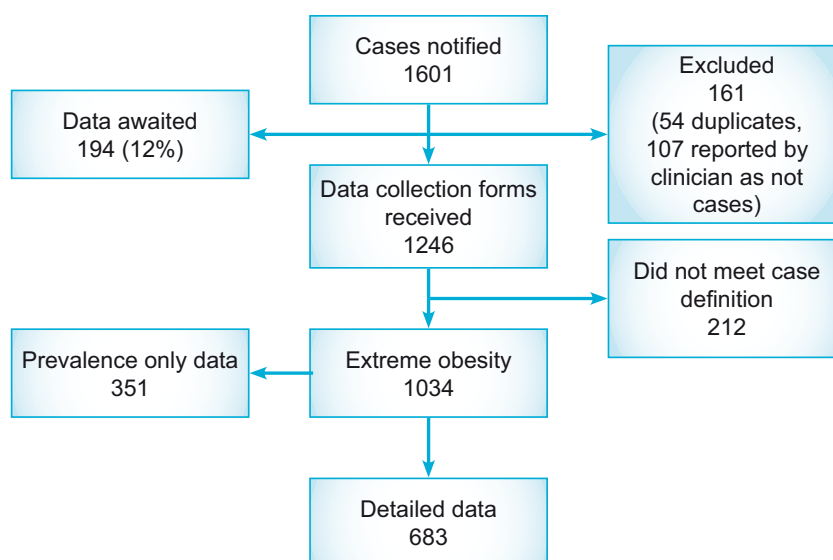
Cases notified
1601

Excluded
161
(54 duplicates,
107 reported by
clinician as not
cases)

Data awaited
194 (12%)

Data collection forms
received
1246

Did not meet case
definition
212

Prevalence only data
351

Extreme obesity
1034

Detailed data
683